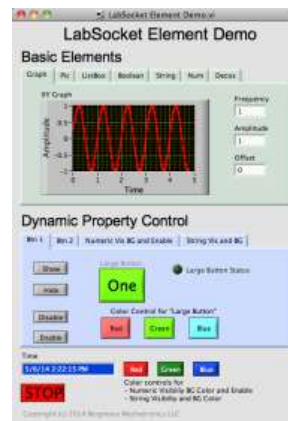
LabSocket Element Demo.vi

LabSocket Element Demo

Basic Elements

Graph | Pic | ListBox | Boolean | String | Num | Decos

XY Graph

Amplitude

Time

Frequency
1

Amplitude
1

Offset
0

Dynamic Property Control

Btn 1 | Btn 2 | Numeric Vis BG and Enable | String Vis and BG

Show

Hide

Disable

Enable

Large Button

One

Large Button Status

Color Control for "Large Button"

Red

Green

Blue

Time

5/6/14 2:22:15 PM

Red

Green

Blue

Color controls for
- Numeric Visible BG Color and Enable
- String Visibility and BG Color

STOP

Copyright (c) 2014 Bergmans Mechatronics LLC